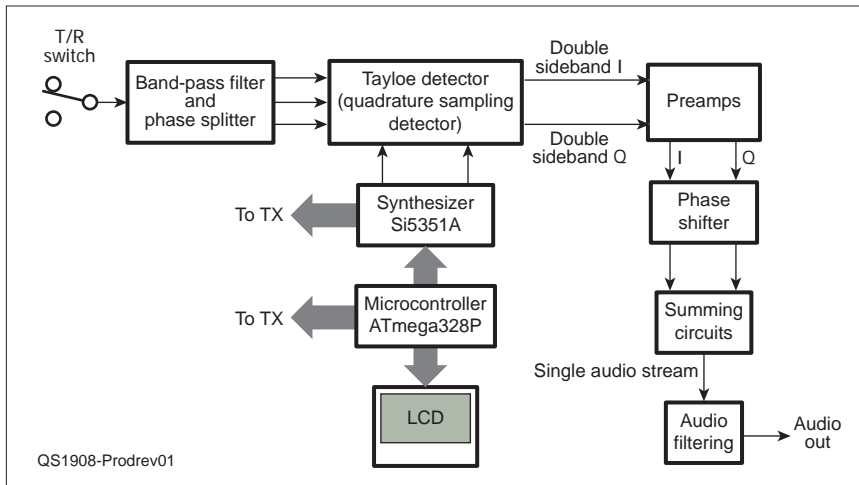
T/R switch

Band-pass filter and phase splitter

Tayloe detector (quadrature sampling detector)

Double sideband I

Double sideband Q

Preamps

I

Q

Phase shifter

Summing circuits

Single audio stream

Audio filtering

Audio out

To TX

Synthesizer Si5351A

To TX

Microcontroller ATmega328P

LCD

QS1908-Prodrev01